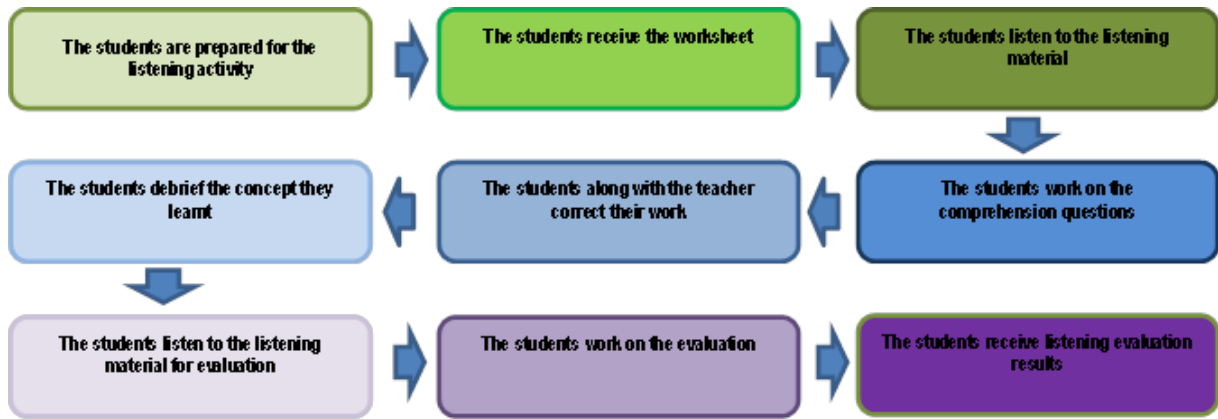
The students are prepared for the listening activity

The students receive the worksheet

The students listen to the listening material

The students work on the comprehension questions

The students along with the teacher correct their work

The students debrief the concept they learnt

The students listen to the listening material for evaluation

The students work on the evaluation

The students receive listening evaluation results